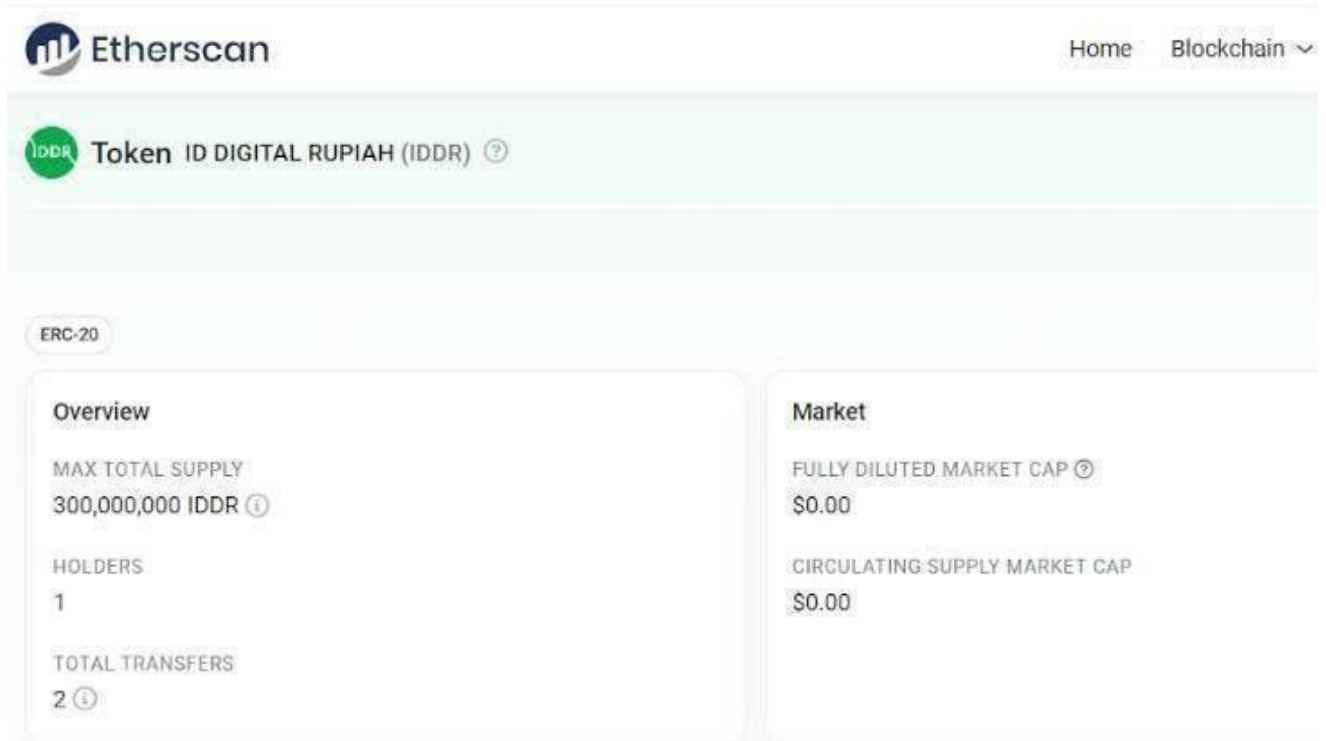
Etherscan

Home Blockchain

IDDR Token ID DIGITAL RUPIAH (IDDR)

ERC-20

Overview

MAX TOTAL SUPPLY
300,000,000 IDDR

HOLDERS
1

TOTAL TRANSFERS
2

Market

FULLY DILUTED MARKET CAP
$0.00

CIRCULATING SUPPLY MARKET CAP
$0.00